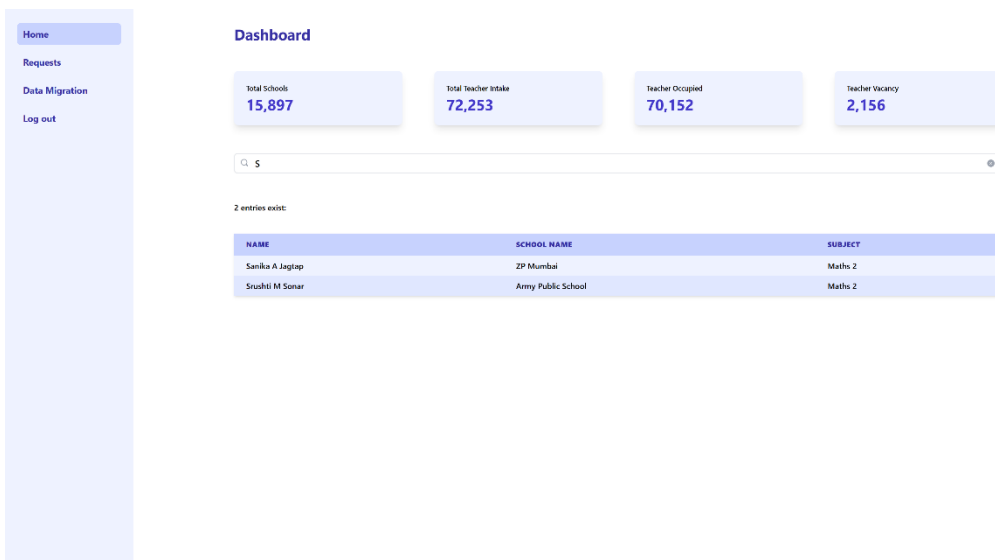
Home
Requests
Data Migration
Log out

Dashboard

Total Schools
15,897

Total Teacher Intake
72,253

Teacher Occupied
70,152

Teacher Vacancy
2,156

S

2 entries exist:

| NAME | SCHOOL NAME | SUBJECT |
|---|---|---|
| Sanika A Jagtap | ZP Mumbai | Maths 2 |
| Srushti M Sonar | Army Public School | Maths 2 |